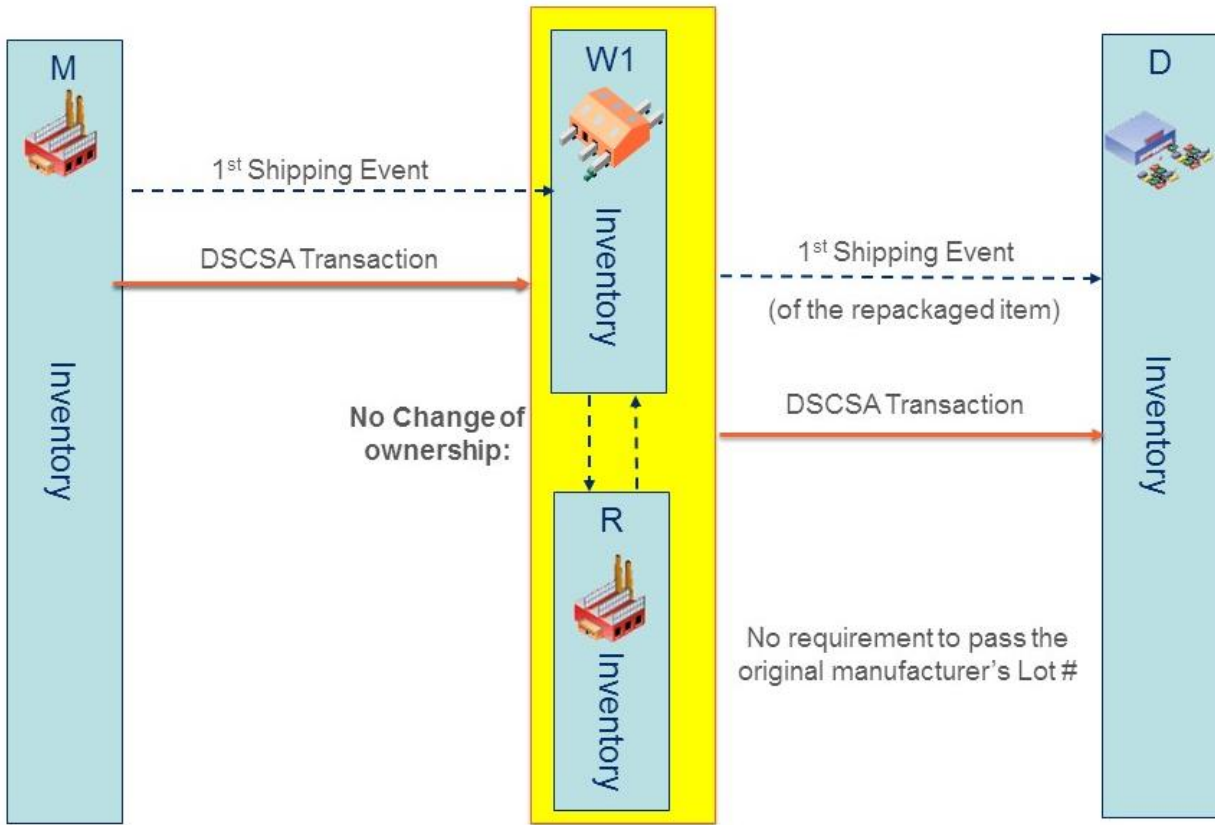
M

Inventory

1st Shipping Event

DSCSA Transaction

W1

Inventory

No Change of ownership:

R

Inventory

1st Shipping Event

(of the repackaged item)

DSCSA Transaction

No requirement to pass the original manufacturer's Lot #

D

Inventory